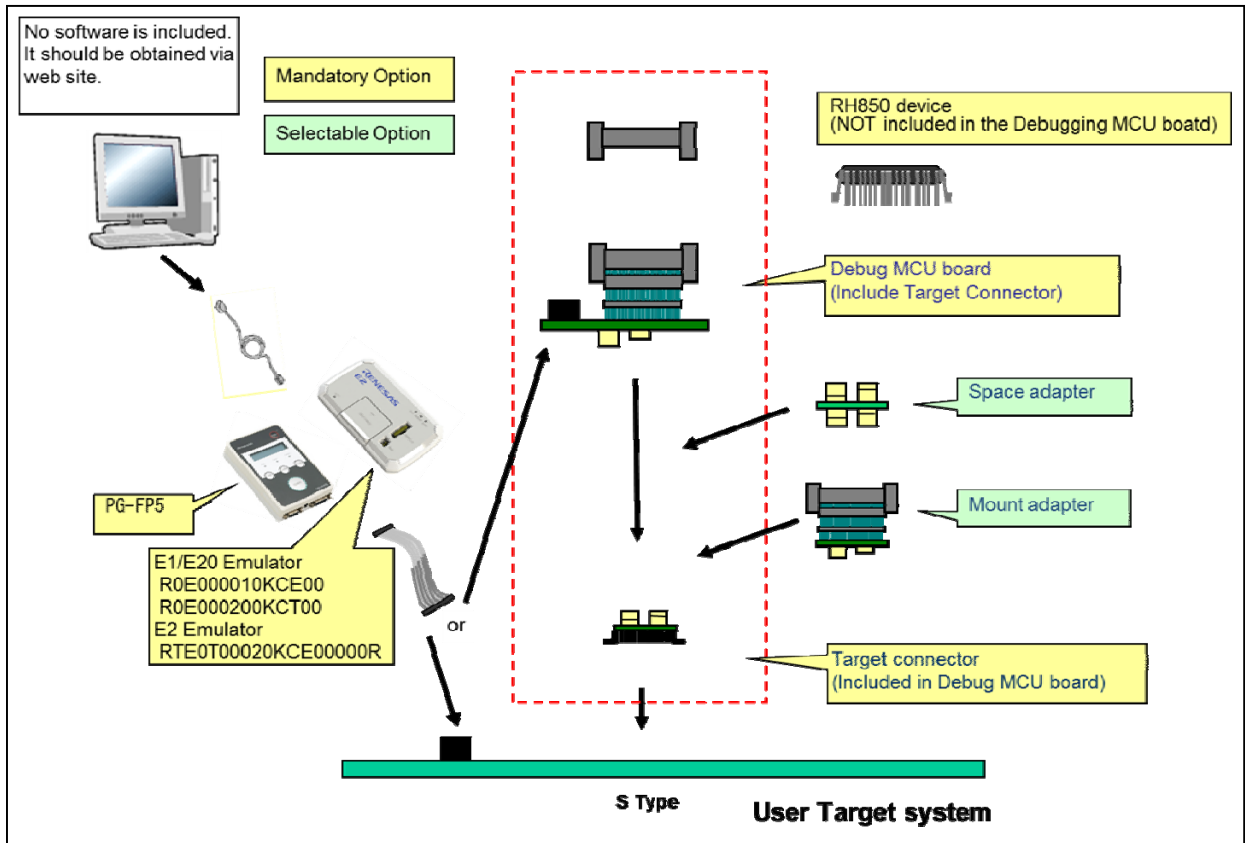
No software is included. It should be obtained via web site.

Mandatory Option

Selectable Option

RH850 device
(NOT included in the Debugging MCU boatd)

Debug MCU board
(Include Target Connector)

RENESAS E2

Space adapter

Mount adapter

PG-FP5

E1/E20 Emulator
R0E000010KCE00
R0E000200KCT00
E2 Emulator
RTE0T00020KCE00000R

or

Target connector
(Included in Debug MCU board)

S Type

User Target system